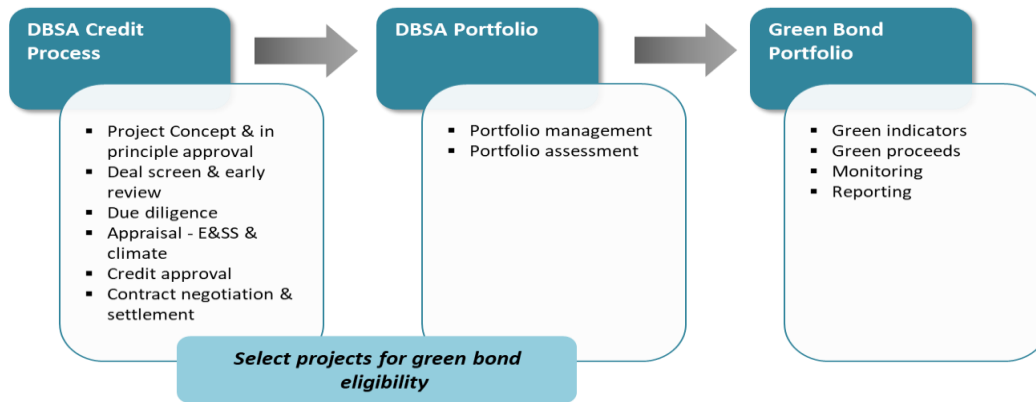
DBSA Credit Process

- Project Concept & in principle approval
- Deal screen & early review
- Due diligence
- Appraisal - E&SS & climate
- Credit approval
- Contract negotiation & settlement

DBSA Portfolio

- Portfolio management
- Portfolio assessment

Green Bond Portfolio

- Green indicators
- Green proceeds
- Monitoring
- Reporting

Select projects for green bond eligibility